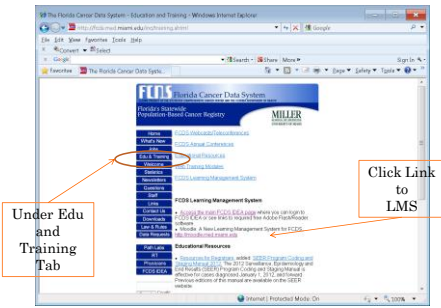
The Florida Cancer Data System - Education and Training - Windows Internet Explorer

http://fcds.med.miami.edu/inc/training.shtml

Google

File Edit View Favorites Tools Help

Convert Select

Google

Search More Sign In

Favorites The Florida Cancer Data Syste...

Page Safety Tools

FCDS Florida Cancer Data System

Florida's Statewide Population-Based Cancer Registry

MILLER

Home
What's New
FAQs
Edu & Training
Welcome
Statistics
Newsletters
Questions
Staff
Links
Contact Us
Downloads
Law & Rules
Data Requests
Path Labs
ICT
Physicians
FCDS IDEA

FCDS Webcasts/Teleconferences

FCDS Annual Conferences

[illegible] Resources

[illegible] Training Modules

FCDS Learning Management System

FCDS Learning Management System

• Access the main FCDS IDEA page where you can login to FCDS IDEA or see links to required free Adobe Flash Reader software

• Moodle: A New Learning Management System for FCDS. http://moodle.med.miami.edu

Educational Resources

• Resources for Registrars, added. SEER Program Coding and Staging Manual 2012. The 2012 Surveillance, Epidemiology and End Results (SEER) Program Coding and Staging Manual is effective for cases diagnosed January 1, 2012, and forward. Previous editions of this manual are available on the SEER website.

Internet | Protected Mode: On

100%

Under Edu and Training Tab

Click Link to LMS